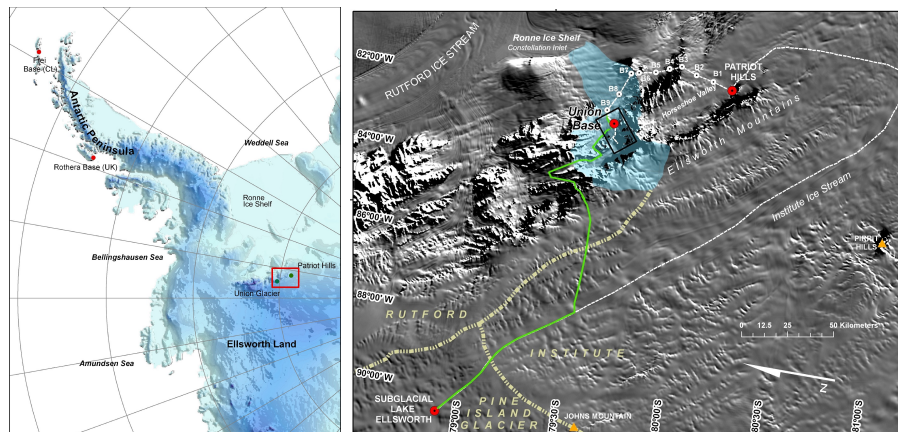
Frei Base (Ch.)

Antarctic Peninsula

Weddell Sea

Rothera Base (UK)

Ronne Ice Shelf

Bellingshausen Sea

Patriot Hills

Union Glacier

Ellsworth Land

Amundsen Sea

Ronne Ice Shelf
Constellation Inlet

82°00' W

RUTFORD ICE STREAM

B1 B2 B3 B4 B5 B6 B7 B8

PATRIOT HILLS

Union Base

Horseshoe Valley

84°00' W

Ellsworth Mountains

86°00' W

Institute Ice Stream

PIRRIT HILLS

88°00' W

RUTFORD

INSTITUTE

0 12.5 25 50 Kilometers

N

90°00' W

SUBGLACIAL LAKE ELLSWORTH

PINE ISLAND GLACIER

JOHNS MOUNTAIN

79°00' S

79°30' S

80°00' S

80°30' S

81°00' S